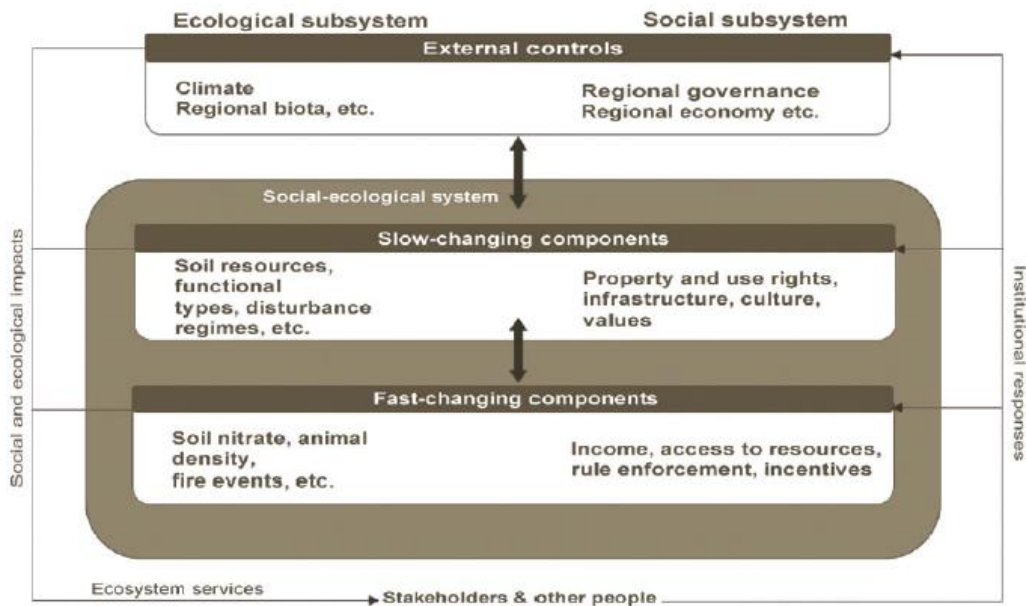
Ecological subsystem

Social subsystem

External controls

Climate
Regional biota, etc.

Regional governance
Regional economy etc.

Social-ecological system

Slow-changing components

Soil resources, functional types, disturbance regimes, etc.

Property and use rights, infrastructure, culture, values

Fast-changing components

Soil nitrate, animal density, fire events, etc.

Income, access to resources, rule enforcement, incentives

Social and ecological impacts

Institutional responses

Ecosystem services

Stakeholders & other people